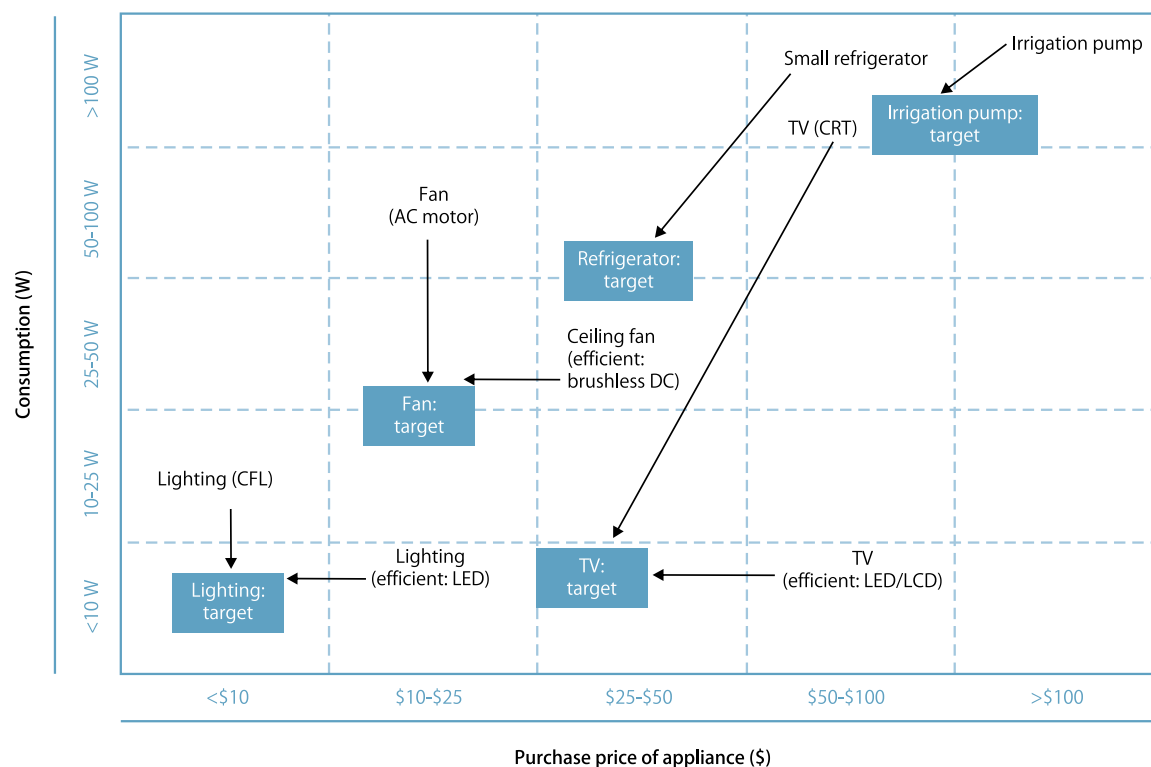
Consumption (W)

>100 W
50-100 W
25-50 W
10-25 W
<10 W

Small refrigerator

Irrigation pump

Irrigation pump: target

TV (CRT)

Fan (AC motor)

Refrigerator: target

Ceiling fan (efficient: brushless DC)

Fan: target

Lighting (CFL)

Lighting (efficient: LED)

TV: target

TV (efficient: LED/LCD)

Lighting: target

<\$10
\$10-\$25
\$25-\$50
\$50-\$100
>\$100

Purchase price of appliance (\$)